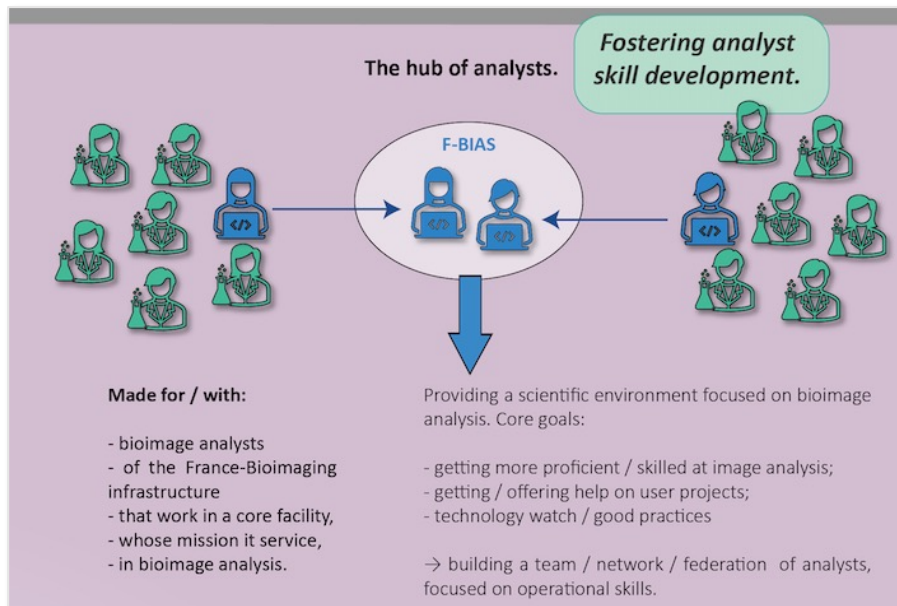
The hub of analysts.

Fostering analyst skill development.

F-BIAS

Made for / with:

- bioimage analysts
- of the France-Bioimaging infrastructure
- that work in a core facility,
- whose mission it service,
- in bioimage analysis.

Providing a scientific environment focused on bioimage analysis. Core goals:

- getting more proficient / skilled at image analysis;
- getting / offering help on user projects;
- technology watch / good practices

→ building a team / network / federation of analysts, focused on operational skills.